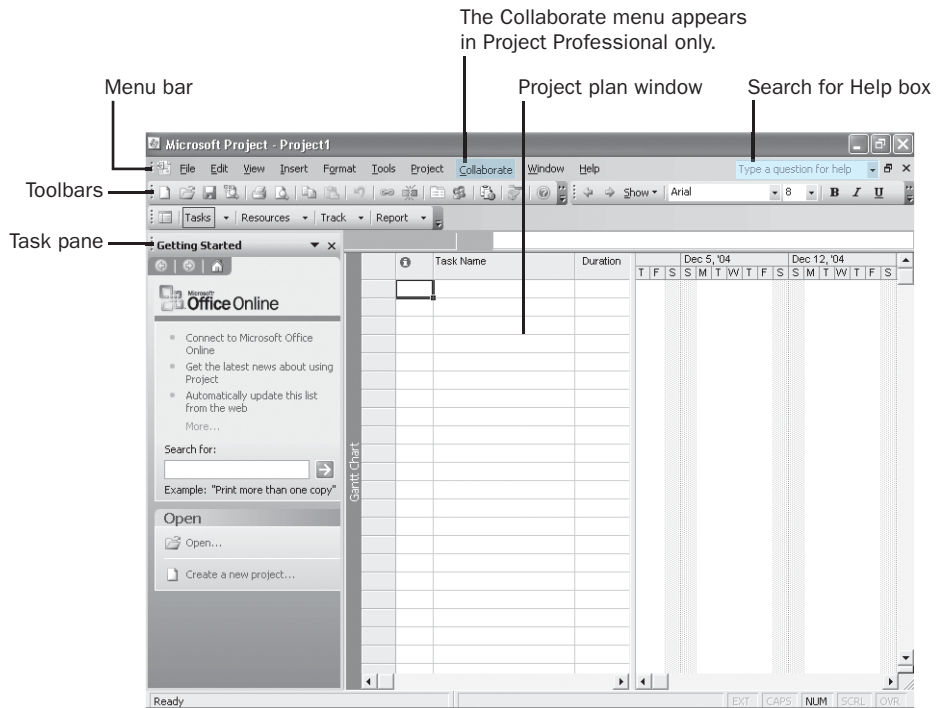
The Collaborate menu appears in Project Professional only.

Menu bar

Project plan window

Search for Help box

Toolbars

Task pane

Microsoft Project - Project1

File Edit View Insert Format Tools Project Collaborate Window Help

Type a question for help

Show ▾ Arial 8 B I U

Tasks ▾ Resources ▾ Track ▾ Report ▾

Getting Started

Microsoft Office Online

Connect to Microsoft Office Online

Get the latest news about using Project

Automatically update this list from the web

More...

Search for:

Example: "Print more than one copy"

Open

Open...

Create a new project...

Gantt Chart

Task Name

Duration

Dec 5, '04

Dec 12, '04

T F S S M T W T F S S M T W T F S

Ready

EXT CAPS NUM SCRL OVR